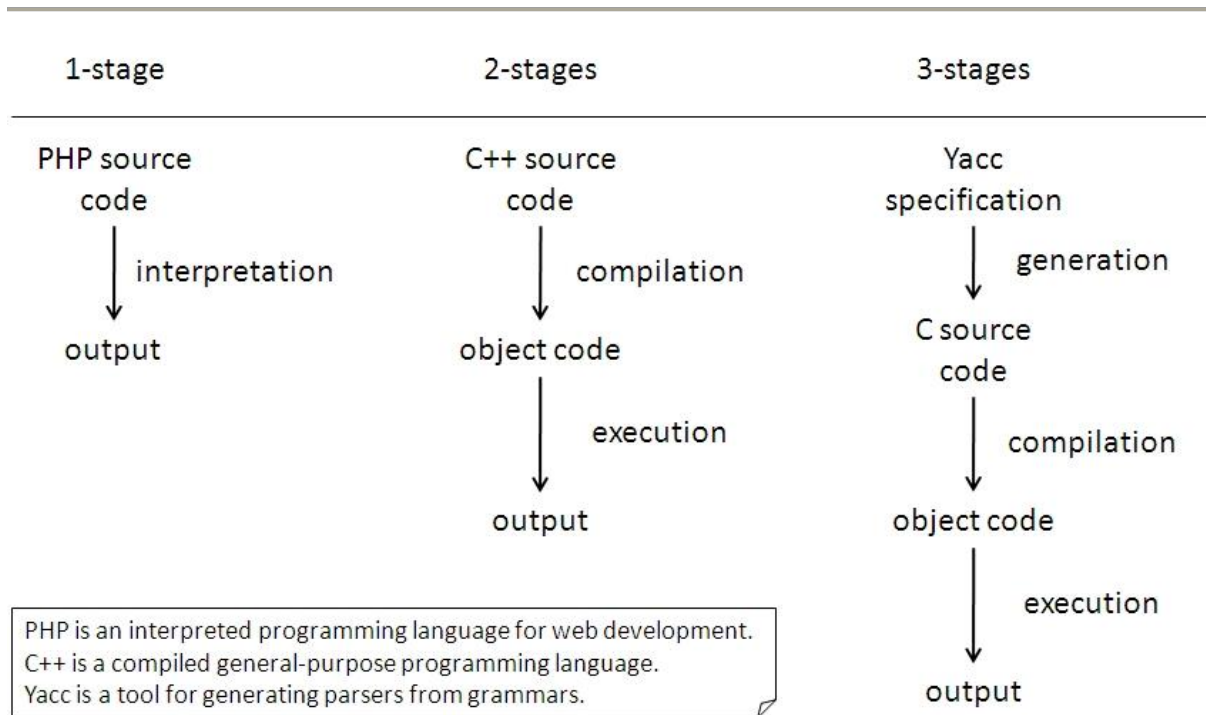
1-stage

PHP source code

interpretation

output

2-stages

C++ source code

compilation

object code

execution

output

3-stages

Yacc specification

generation

C source code

compilation

object code

execution

output

PHP is an interpreted programming language for web development.
C++ is a compiled general-purpose programming language.
Yacc is a tool for generating parsers from grammars.